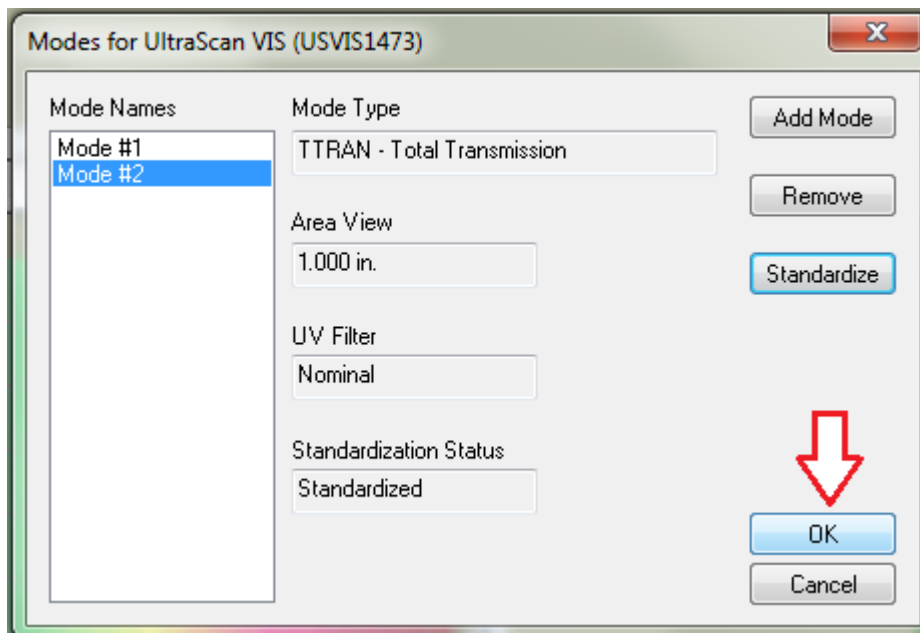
Modes for UltraScan VIS (USVIS1473)

Mode Names
Mode #1
Mode #2

Mode Type
TTRAN - Total Transmission

Area View
1.000 in.

UV Filter
Nominal

Standardization Status
Standardized

Add Mode
Remove
Standardize
OK
Cancel